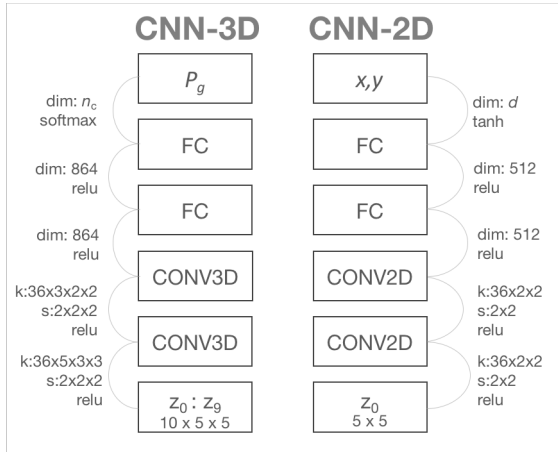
CNN-3D

$P_g$

dim: $n_c$
softmax

FC

dim: 864
relu

FC

dim: 864
relu

CONV3D

k:36x3x2x2
s:2x2x2
relu

CONV3D

k:36x5x3x3
s:2x2x2
relu

$z_0 : z_9$
10 x 5 x 5

CNN-2D

$x,y$

dim: $d$
tanh

FC

dim: 512
relu

FC

dim: 512
relu

CONV2D

k:36x2x2
s:2x2
relu

CONV2D

k:36x2x2
s:2x2
relu

$z_0$
5 x 5